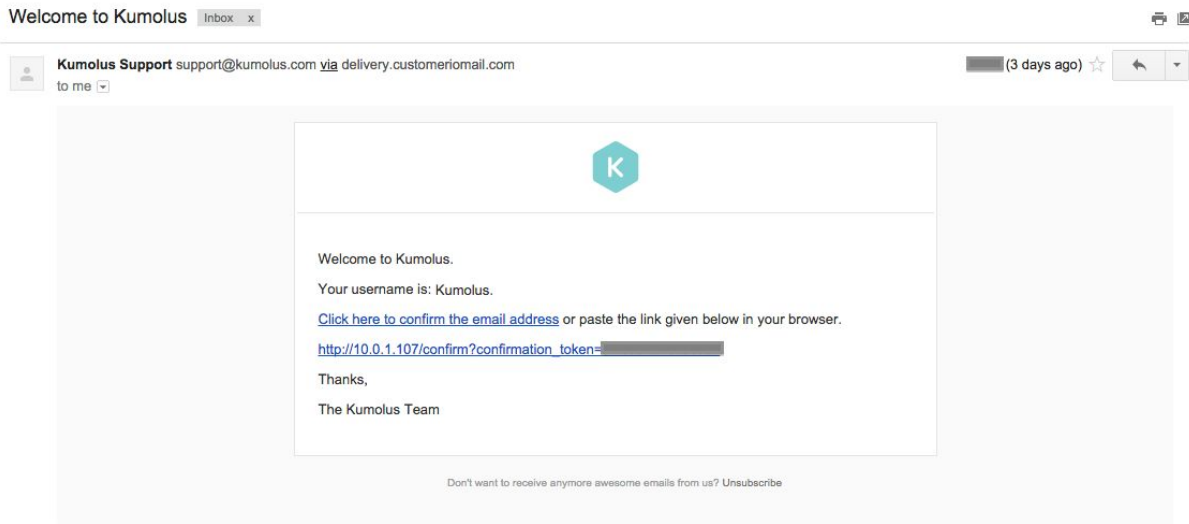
Welcome to Kumolus Inbox x

Kumolus Support support@kumolus.com via delivery.customeriomail.com
to me

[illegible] (3 days ago)

K

Welcome to Kumolus.

Your username is: Kumolus.

Click here to confirm the email address or paste the link given below in your browser.

http://10.0.1.107/confirm?confirmation_token=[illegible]

Thanks,

The Kumolus Team

Don't want to receive anymore awesome emails from us? Unsubscribe